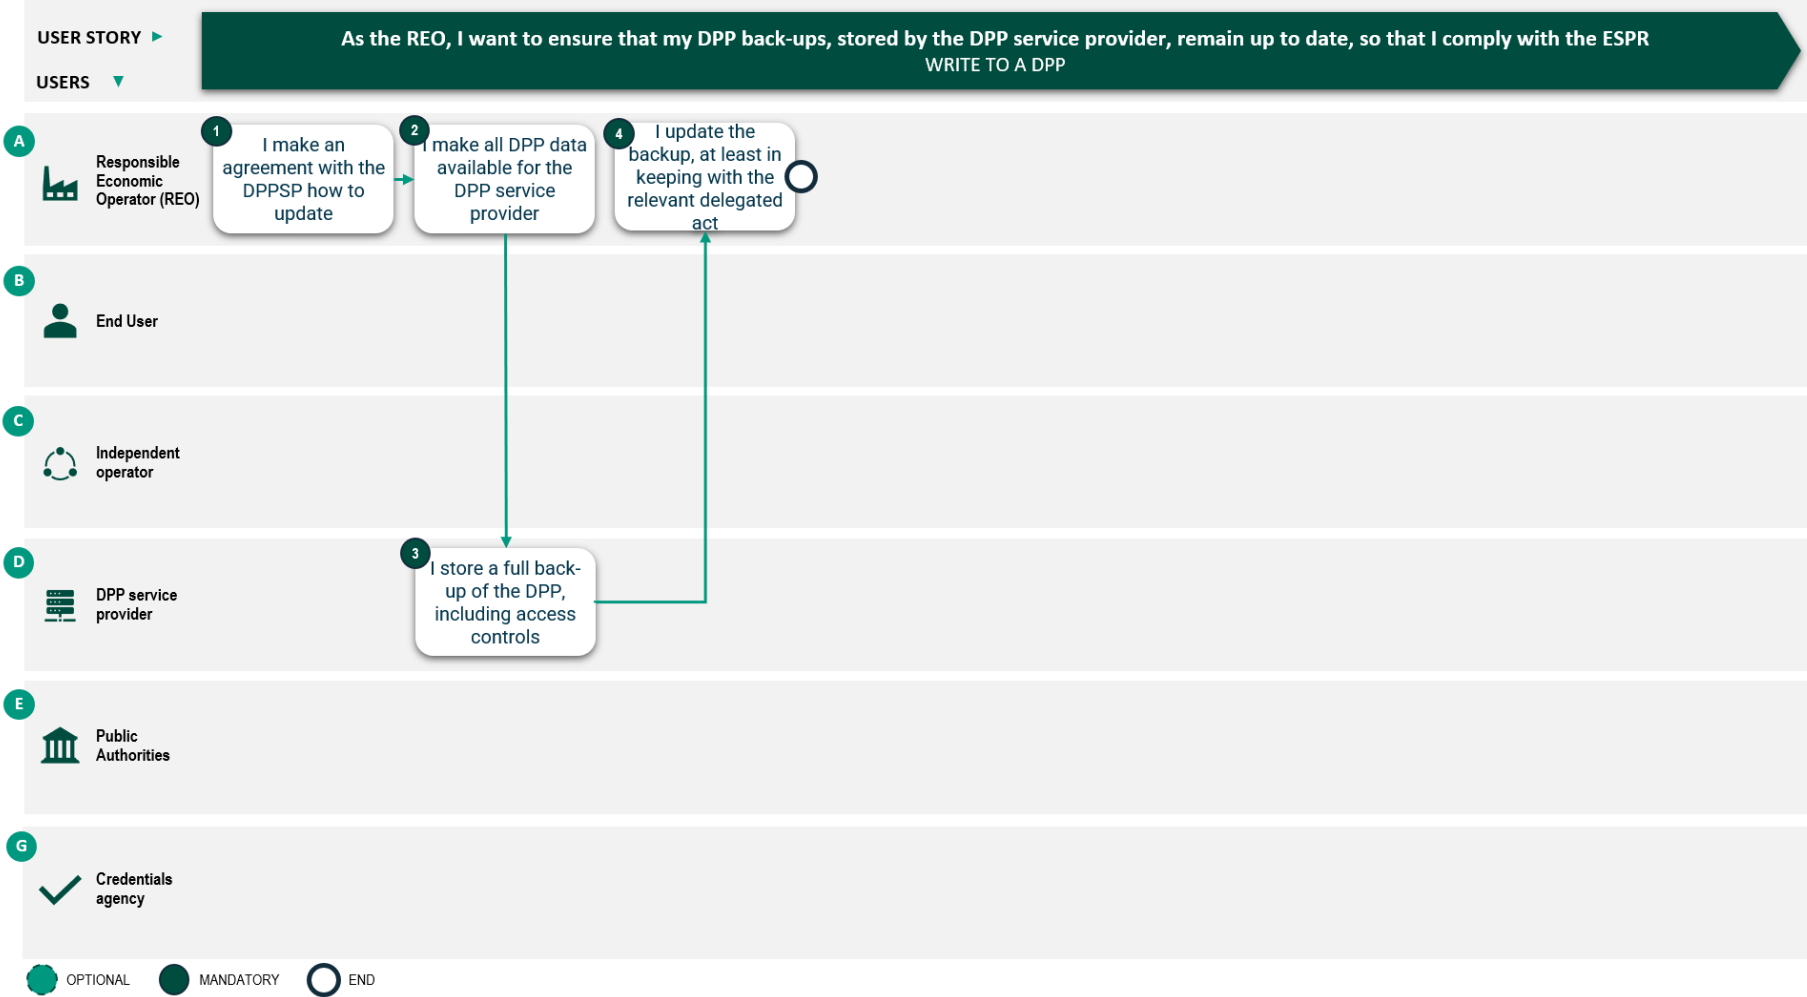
USER STORY

USERS

As the REO, I want to ensure that my DPP back-ups, stored by the DPP service provider, remain up to date, so that I comply with the ESPR
WRITE TO A DPP

A
Responsible Economic Operator (REO)

1
I make an agreement with the DPPSP how to update

2
I make all DPP data available for the DPP service provider

4
I update the backup, at least in keeping with the relevant delegated act

B
End User

C
Independent operator

D
DPP service provider

3
I store a full back-up of the DPP, including access controls

E
Public Authorities

G
Credentials agency

OPTIONAL MANDATORY END